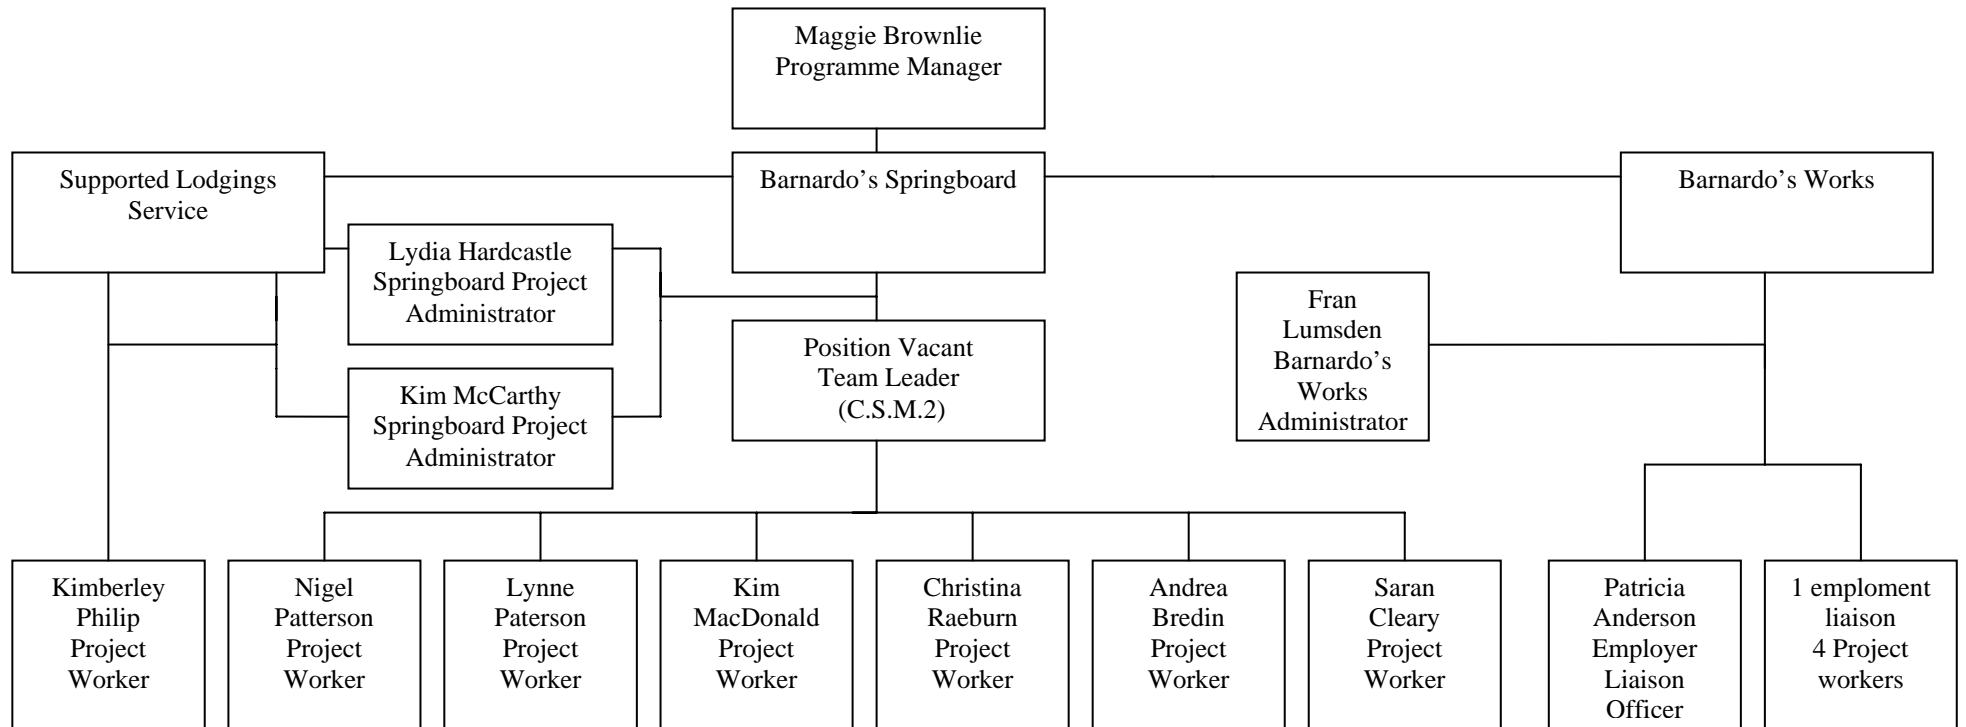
Maggie Brownlie
Programme Manager

Supported Lodgings Service

Barnardo's Springboard

Barnardo's Works

Lydia Hardcastle
Springboard Project Administrator

Kim McCarthy
Springboard Project Administrator

Position Vacant
Team Leader
(C.S.M.2)

Fran Lumsden
Barnardo's Works Administrator

Kimberley Philip
Project Worker

Nigel Patterson
Project Worker

Lynne Paterson
Project Worker

Kim MacDonald
Project Worker

Christina Raeburn
Project Worker

Andrea Bredin
Project Worker

Saran Cleary
Project Worker

Patricia Anderson
Employer Liaison Officer

1 emploment liaison
4 Project workers